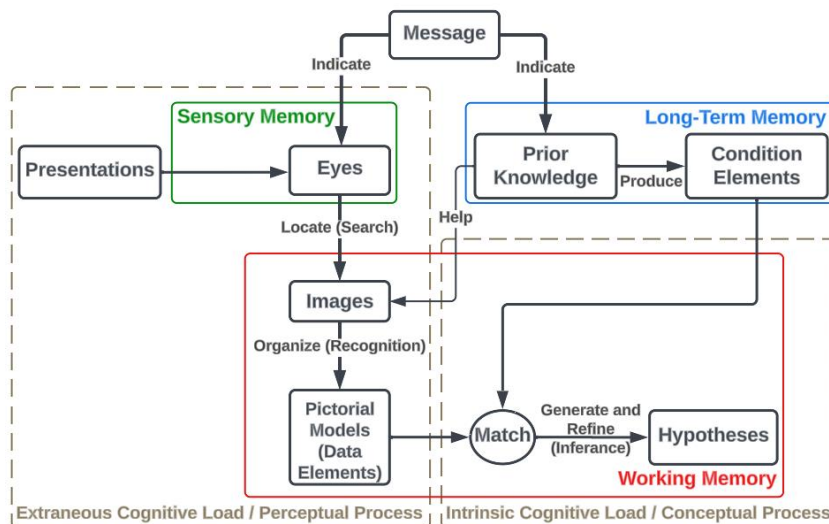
Message

Indicate

Indicate

Sensory Memory

Long-Term Memory

Presentations

Eyes

Prior Knowledge

Produce

Condition Elements

Help

Locate (Search)

Images

Organize (Recognition)

Pictorial Models (Data Elements)

Match

Generate and Refine (Inferance)

Hypotheses

Working Memory

Extraneous Cognitive Load / Perceptual Process

Intrinsic Cognitive Load / Conceptual Process